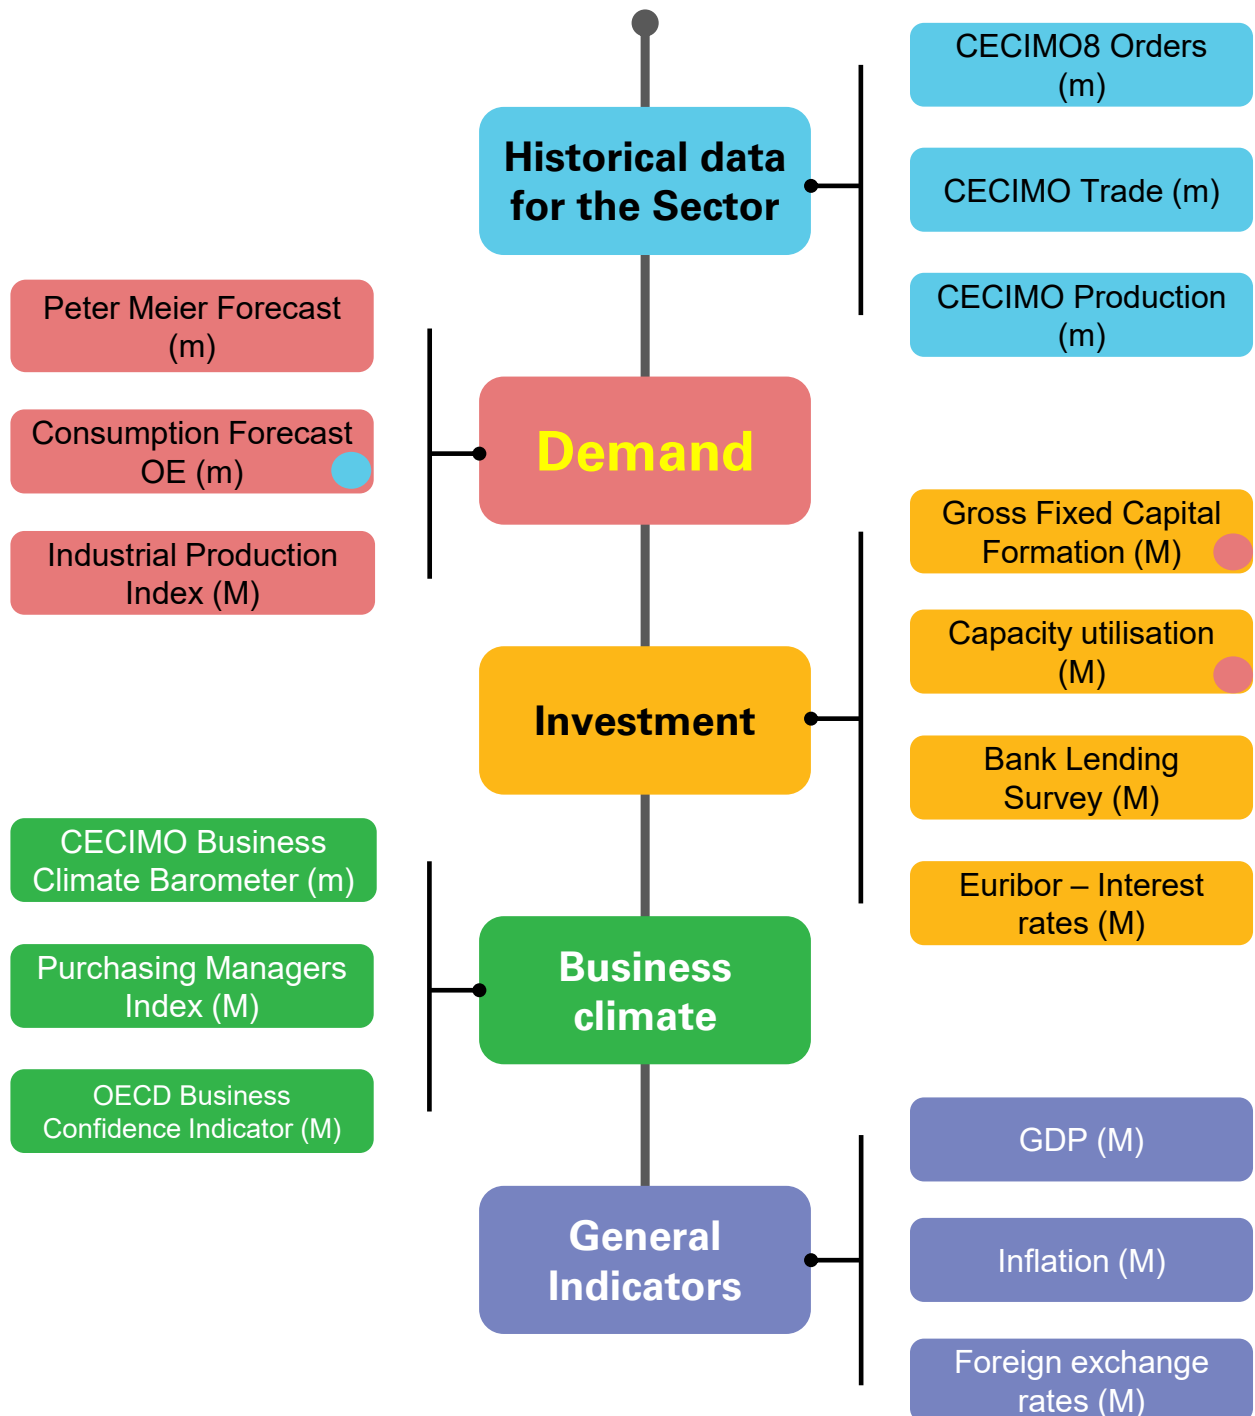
Historical data for the Sector

CECIMO8 Orders (m)

CECIMO Trade (m)

CECIMO Production (m)

Peter Meier Forecast (m)

Consumption Forecast OE (m)

Industrial Production Index (M)

Demand

Gross Fixed Capital Formation (M)

Capacity utilisation (M)

Investment

Bank Lending Survey (M)

Euribor – Interest rates (M)

CECIMO Business Climate Barometer (m)

Purchasing Managers Index (M)

OECD Business Confidence Indicator (M)

Business climate

GDP (M)

General Indicators

Inflation (M)

Foreign exchange rates (M)